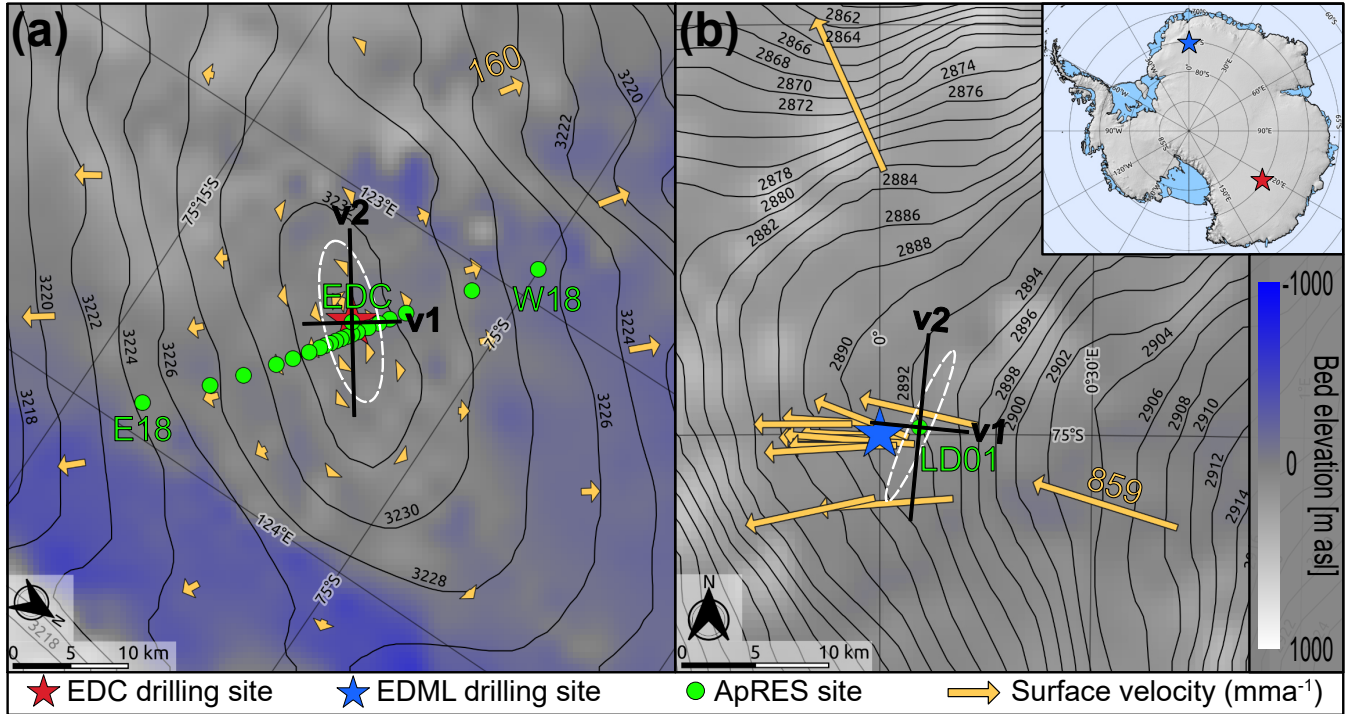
(a)

160

3220

3222

75°15'S

123°E

v2

EDC

v1

W18

3220

3222

3224

3226

75°S

3224

3226

E18

3218

3230

124°E

3228

75°S

N

3218

0 5 10 km

(b)

2862

2864

2866

2868

2870

2872

2874

2876

2878

2880

2882

2884

2886

2888

2890

0°

2892

2894

2896

2898

2900

2902

0°30'E

2904

2906

2908

2910

2912

2914

v2

v1

75°S

LD01

859

N

0 5 10 km

-1000

Bed elevation [m asl]

0

1000

EDC drilling site

EDML drilling site

ApRES site

Surface velocity (mma$^{-1}$)